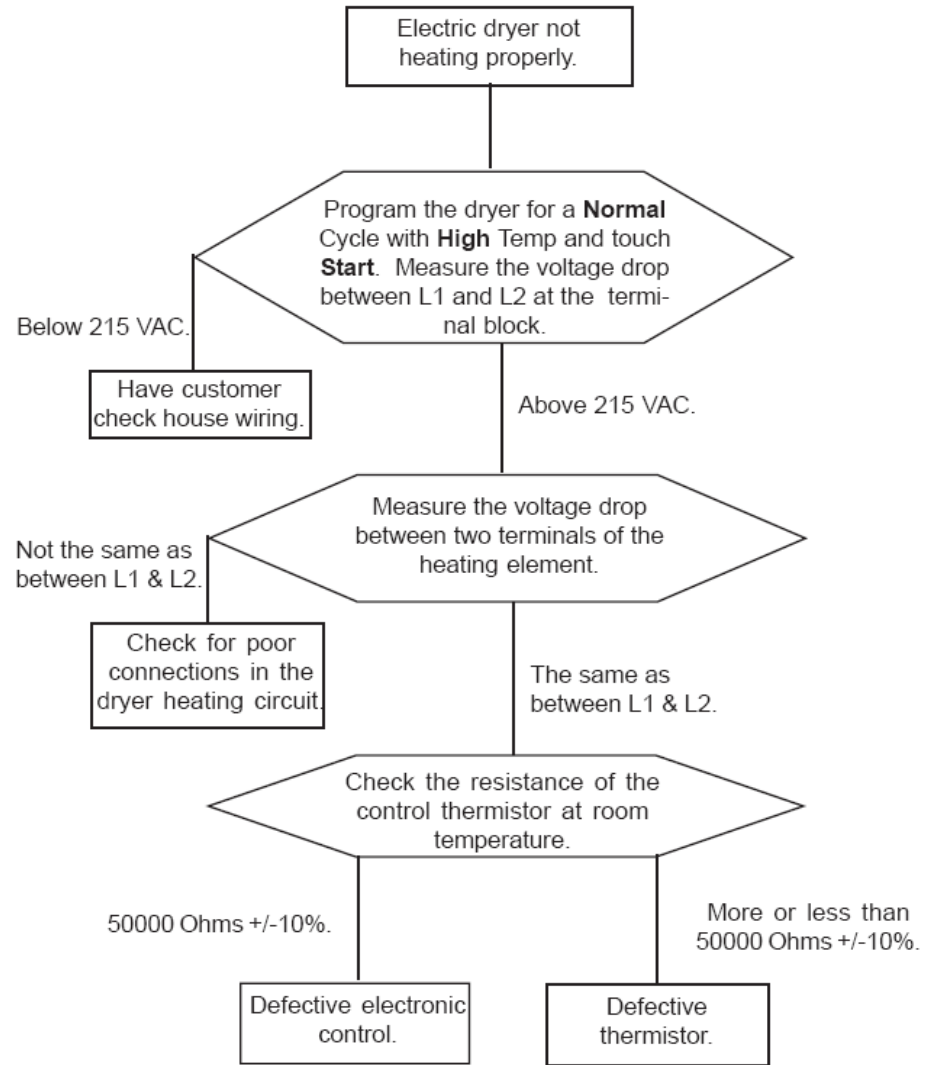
Electric dryer not heating properly.

Program the dryer for a **Normal** Cycle with **High** Temp and touch **Start**. Measure the voltage drop between L1 and L2 at the terminal block.

Below 215 VAC.

Have customer check house wiring.

Above 215 VAC.

Measure the voltage drop between two terminals of the heating element.

Not the same as between L1 & L2.

Check for poor connections in the dryer heating circuit.

The same as between L1 & L2.

Check the resistance of the control thermistor at room temperature.

50000 Ohms +/-10%.

Defective electronic control.

More or less than 50000 Ohms +/-10%.

Defective thermistor.